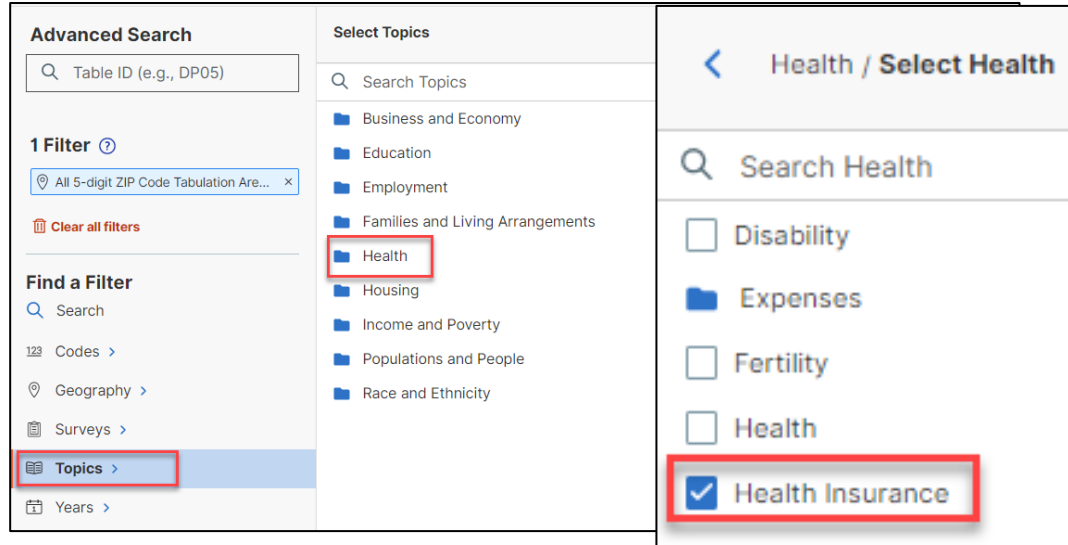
Advanced Search

Table ID (e.g., DP05)

1 Filter ?

All 5-digit ZIP Code Tabulation Are... ×

Clear all filters

Find a Filter

Search

123 Codes >

Geography >

Surveys >

Topics >

Years >

Select Topics

Search Topics

Business and Economy

Education

Employment

Families and Living Arrangements

Health

Housing

Income and Poverty

Populations and People

Race and Ethnicity

< Health / Select Health

Search Health

Disability

Expenses

Fertility

Health

Health Insurance